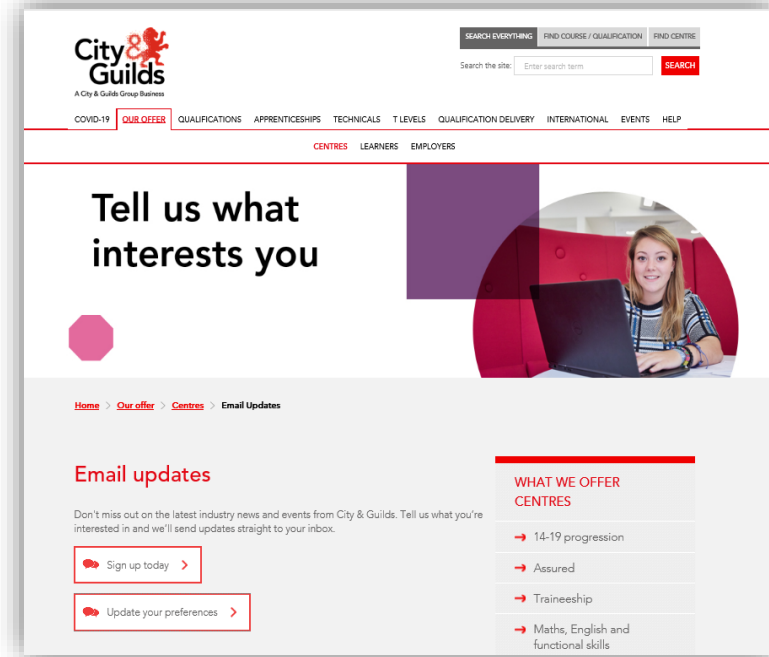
City & Guilds
A City & Guilds Group Business

SEARCH EVERYTHING | FIND COURSE / QUALIFICATION | FIND CENTRE

Search the site: Enter search term SEARCH

COVID-19 | OUR OFFER | QUALIFICATIONS | APPRENTICESHIPS | TECHNICALS | T LEVELS | QUALIFICATION DELIVERY | INTERNATIONAL | EVENTS | HELP

CENTRES | LEARNERS | EMPLOYERS

Tell us what interests you

Home > Our offer > Centres > Email Updates

Email updates

Don't miss out on the latest industry news and events from City & Guilds. Tell us what you're interested in and we'll send updates straight to your inbox.

Sign up today >

Update your preferences >

WHAT WE OFFER CENTRES

14-19 progression

Assured

Traineeship

Maths, English and functional skills